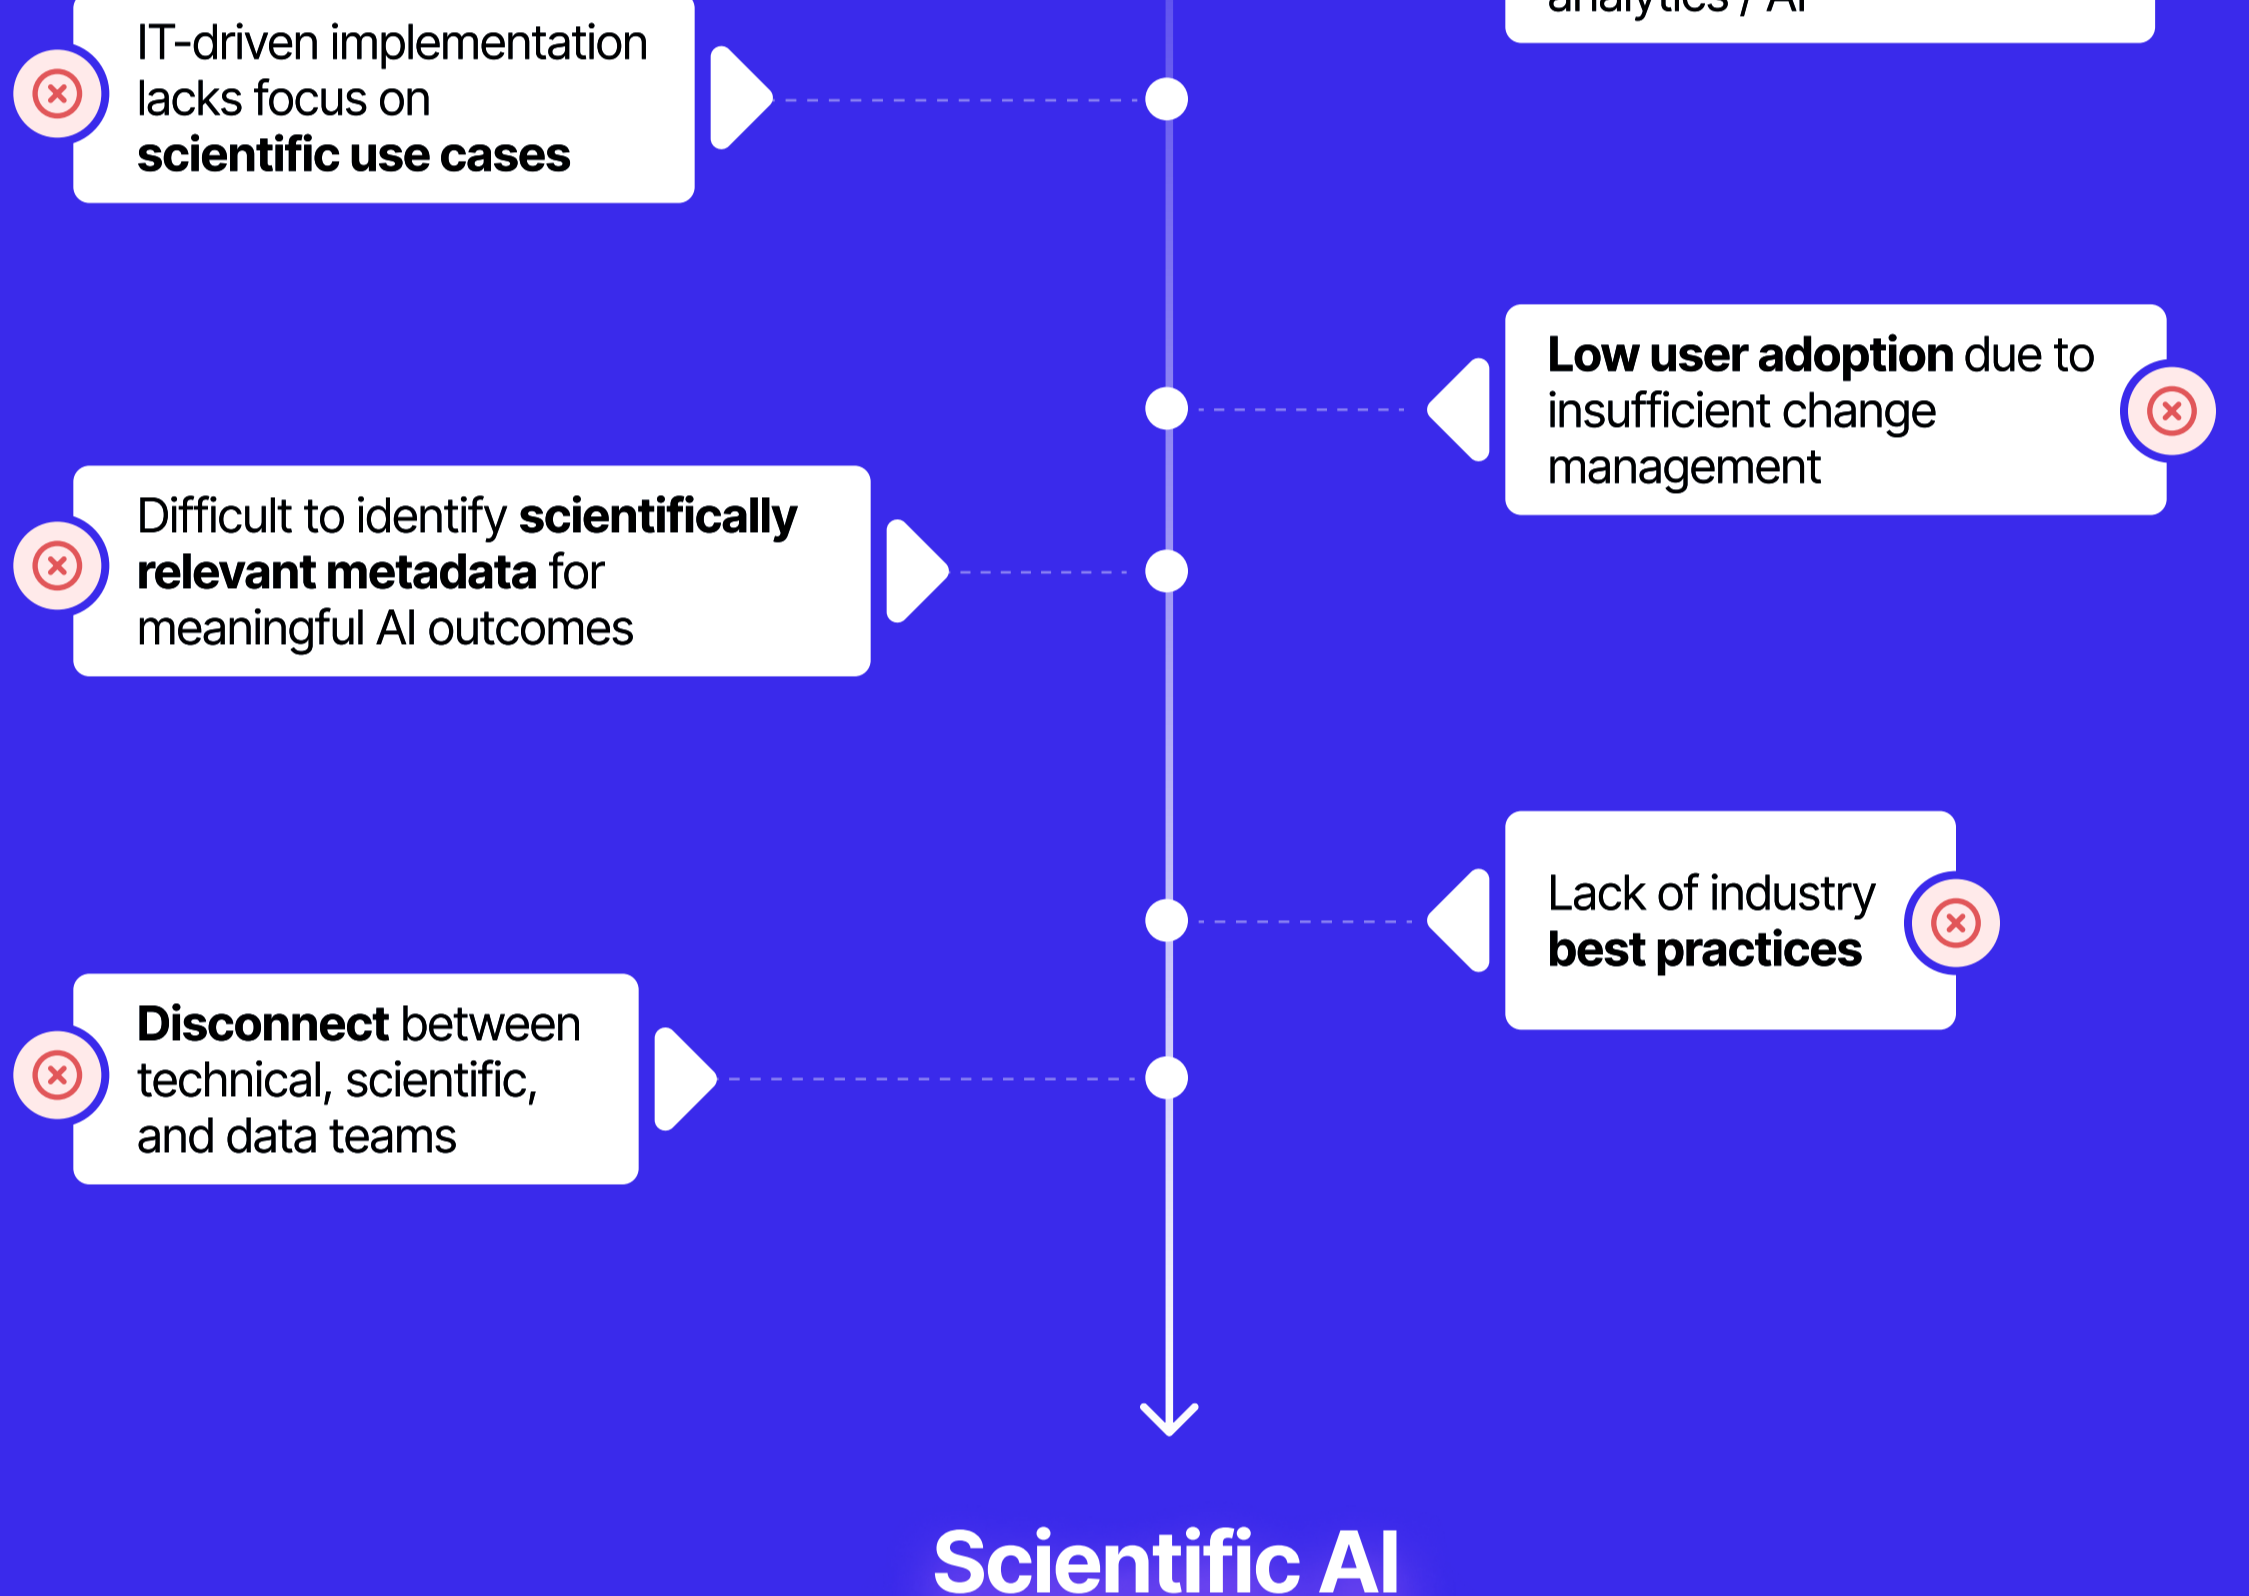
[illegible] analytics / AI

IT-driven implementation lacks focus on **scientific use cases**

**Low user adoption** due to insufficient change management

Difficult to identify **scientifically relevant metadata** for meaningful AI outcomes

Lack of industry **best practices**

**Disconnect** between technical, scientific, and data teams

Scientific AI